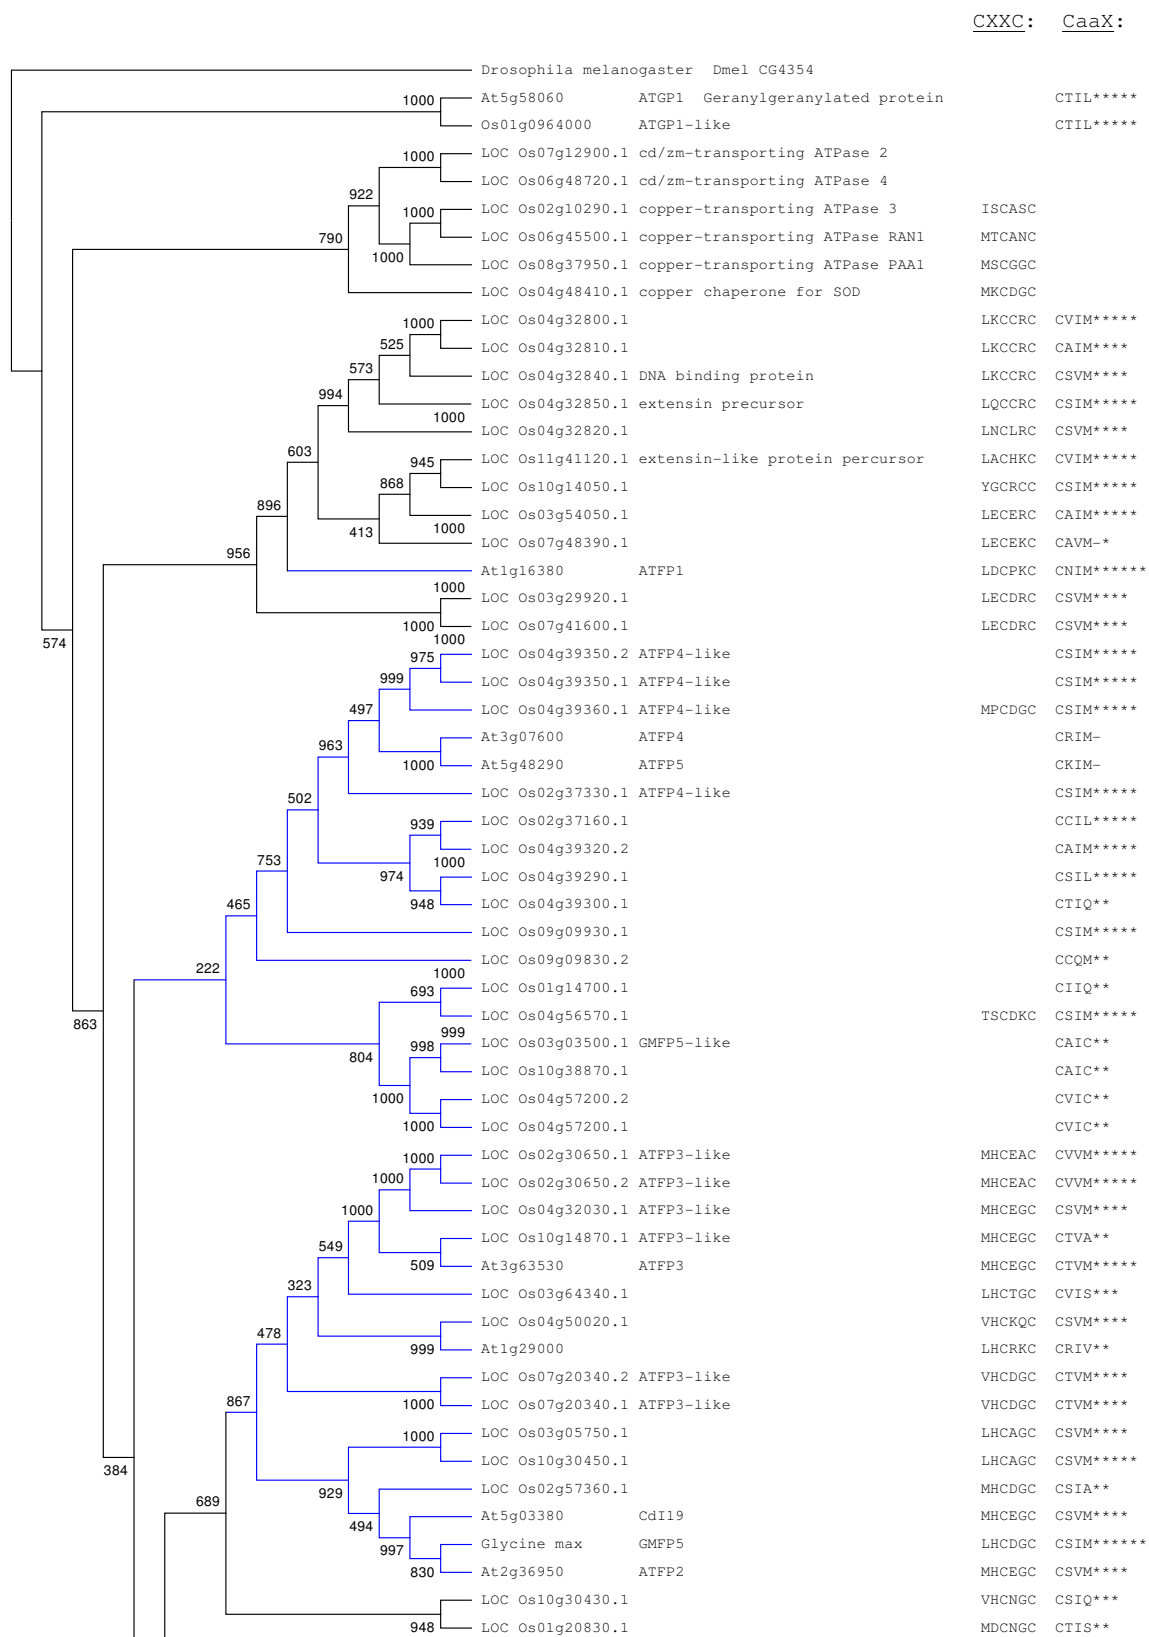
CXXC: CaaX:

Drosophila melanogaster Dmel CG4354
1000 At5g58060 ATGP1 Geranylgeranylated protein CTIL*****
Os01g0964000 ATGP1-like CTIL*****
1000 LOC Os07g12900.1 cd/zm-transporting ATPase 2
LOC Os06g48720.1 cd/zm-transporting ATPase 4
922
1000 LOC Os02g10290.1 copper-transporting ATPase 3 ISCASC
790
LOC Os06g45500.1 copper-transporting ATPase RAN1 MTCANC
1000 LOC Os08g37950.1 copper-transporting ATPase PAA1 MSCGGC
LOC Os04g48410.1 copper chaperone for SOD MKCDGC
1000 LOC Os04g32800.1 LKCCRC CVIM*****
525 LOC Os04g32810.1 LKCCRC CAIM****
573 LOC Os04g32840.1 DNA binding protein LKCCRC CSVM****
994 LOC Os04g32850.1 extensin precursor LQCCRC CSIM*****
1000 LOC Os04g32820.1 LNCLRC CSVM****
603
945 LOC Os11g41120.1 extensin-like protein percursor LACHKC CVIM*****
868 LOC Os10g14050.1 YGCRCC CSIM*****
896
LOC Os03g54050.1 LECERC CAIM*****
413 1000 LOC Os07g48390.1 LECEKC CAVM-*
956
At1g16380 ATFP1 LDCPKC CNIM******
1000 LOC Os03g29920.1 LECDRC CSVM****
574
1000 LOC Os07g41600.1 LECDRC CSVM****
1000
975 LOC Os04g39350.2 ATFP4-like CSIM*****
999 LOC Os04g39350.1 ATFP4-like CSIM*****
497 LOC Os04g39360.1 ATFP4-like MPCDGC CSIM*****
963 At3g07600 ATFP4 CRIM-
1000 At5g48290 ATFP5 CKIM-
502 LOC Os02g37330.1 ATFP4-like CSIM*****
939 LOC Os02g37160.1 CCIL*****
753 LOC Os04g39320.2 CAIM*****
1000
974 LOC Os04g39290.1 CSIL*****
465 948 LOC Os04g39300.1 CTIQ**
LOC Os09g09930.1 CSIM*****
222
LOC Os09g09830.2 CCQM**
1000
693 LOC Os01g14700.1 CIIQ**
863
LOC Os04g56570.1 TSCDKC CSIM*****
999
998 LOC Os03g03500.1 GMFP5-like CAIC**
804
LOC Os10g38870.1 CAIC**
1000 LOC Os04g57200.2 CVIC**
1000 LOC Os04g57200.1 CVIC**
1000 LOC Os02g30650.1 ATFP3-like MHCEAC CVVM*****
1000 LOC Os02g30650.2 ATFP3-like MHCEAC CVVM*****
1000 LOC Os04g32030.1 ATFP3-like MHCEGC CSVM****
549 LOC Os10g14870.1 ATFP3-like MHCEGC CTVA**
509 At3g63530 ATFP3 MHCEGC CTVM*****
323
LOC Os03g64340.1 LHCTGC CVIS***
478 LOC Os04g50020.1 VHCKQC CSVM****
999 At1g29000 LHCRKC CRIV**
LOC Os07g20340.2 ATFP3-like VHCDGC CTVM****
867 1000 LOC Os07g20340.1 ATFP3-like VHCDGC CTVM****
1000 LOC Os03g05750.1 LHCAGC CSVM****
LOC Os10g30450.1 LHCAGC CSVM*****
384
929 LOC Os02g57360.1 MHCDGC CSIA**
689
494 At5g03380 CdI19 MHCEGC CSVM****
997 Glycine max GMFP5 LHCDGC CSIM******
830 At2g36950 ATFP2 MHCEGC CSVM****
LOC Os10g30430.1 VHCNGC CSIQ***
948 LOC Os01g20830.1 MDCNGC CTIS**